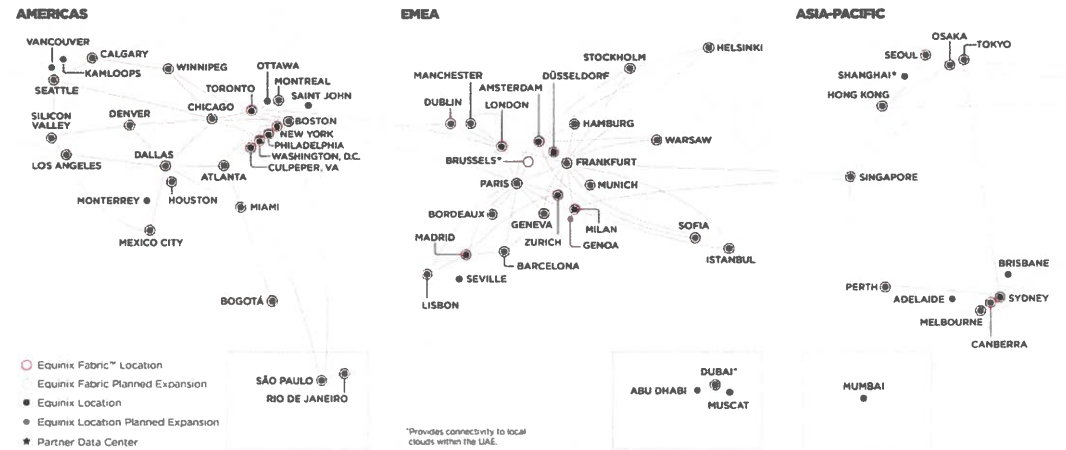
AMERICAS

VANCOUVER
CALGARY
KAMLOOPS
SEATTLE
WINNIPEG
OTTAWA
MONTREAL
TORONTO
SAINT JOHN
CHICAGO
SILICON VALLEY
DENVER
BOSTON
NEW YORK
PHILADELPHIA
WASHINGTON, D.C.
CULPEPER, VA
LOS ANGELES
DALLAS
ATLANTA
MONTERREY
HOUSTON
MIAMI
MEXICO CITY
BOGOTÁ
SÃO PAULO
RIO DE JANEIRO

Equinix Fabric™ Location
Equinix Fabric Planned Expansion
Equinix Location
Equinix Location Planned Expansion
Partner Data Center

EMEA

HELSINKI
STOCKHOLM
MANCHESTER
AMSTERDAM
DÜSSELDORF
DUBLIN
LONDON
HAMBURG
WARSAW
BRUSSELS*
FRANKFURT
PARIS
MUNICH
BORDEAUX
GENEVA
MILAN
ZURICH
GENOA
SOFIA
MADRID
BARCELONA
ISTANBUL
SEVILLE
LISBON
DUBAI*
ABU DHABI
MUSCAT

*Provides connectivity to local clouds within the UAE.

ASIA-PACIFIC

OSAKA
SEOUL
TOKYO
SHANGHAI*
HONG KONG
SINGAPORE
BRISBANE
PERTH
ADELAIDE
SYDNEY
MELBOURNE
CANBERRA
MUMBAI